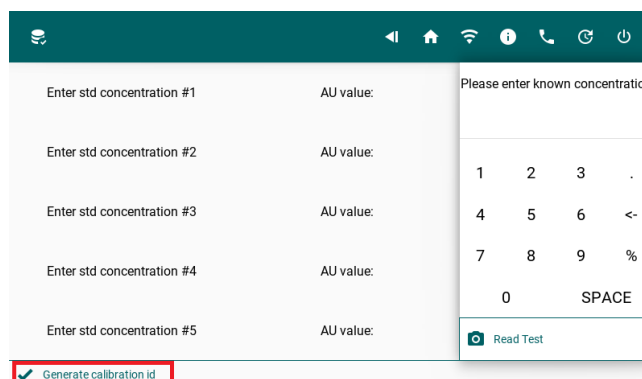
Enter std concentration #1 AU value:

Enter std concentration #2 AU value:

Enter std concentration #3 AU value:

Enter std concentration #4 AU value:

Enter std concentration #5 AU value:

Generate calibration id

Please enter known concentratio

1 2 3 .

4 5 6 <-

7 8 9 %

0 SPACE

Read Test